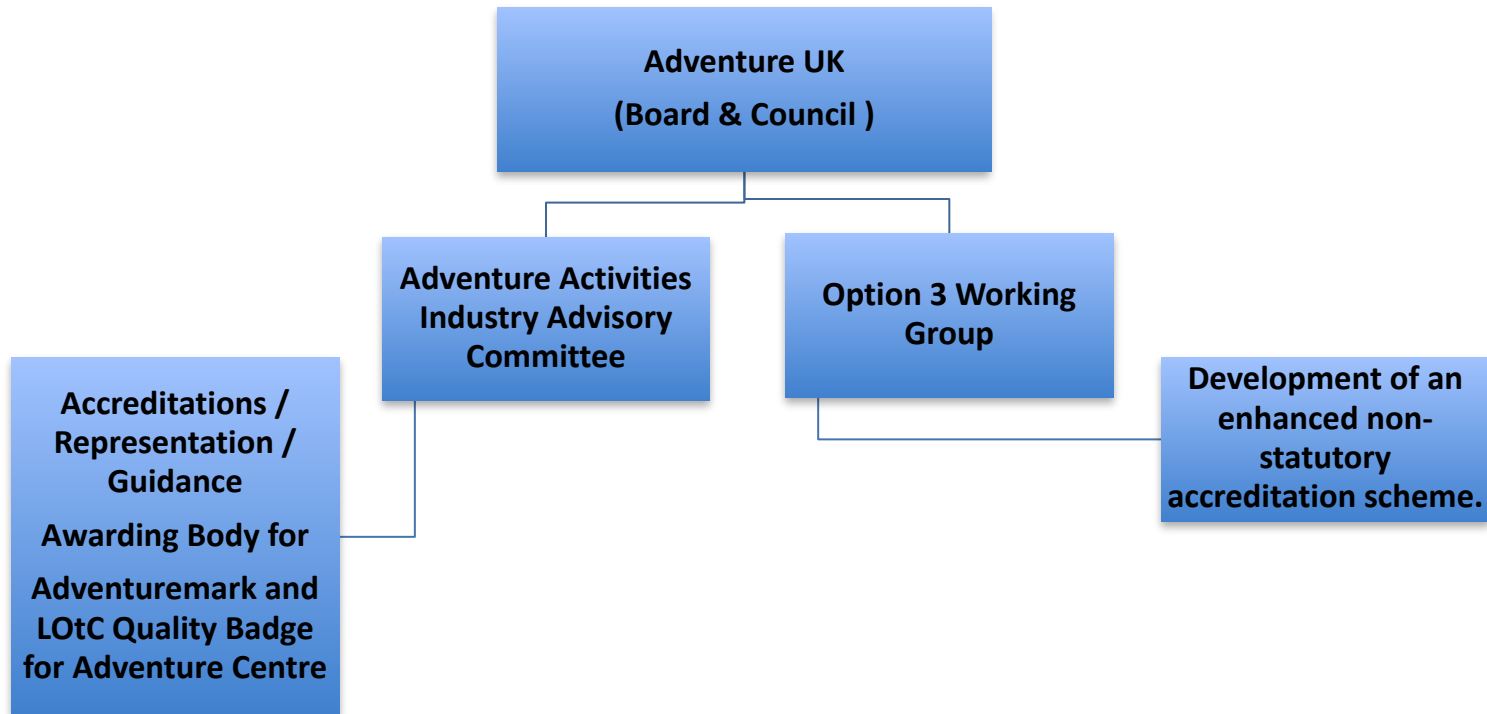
Adventure UK

(Board & Council )

Adventure Activities Industry Advisory Committee

Option 3 Working Group

Accreditations / Representation / Guidance

Awarding Body for

Adventuremark and LOtC Quality Badge for Adventure Centre

Development of an enhanced non-statutory accreditation scheme.